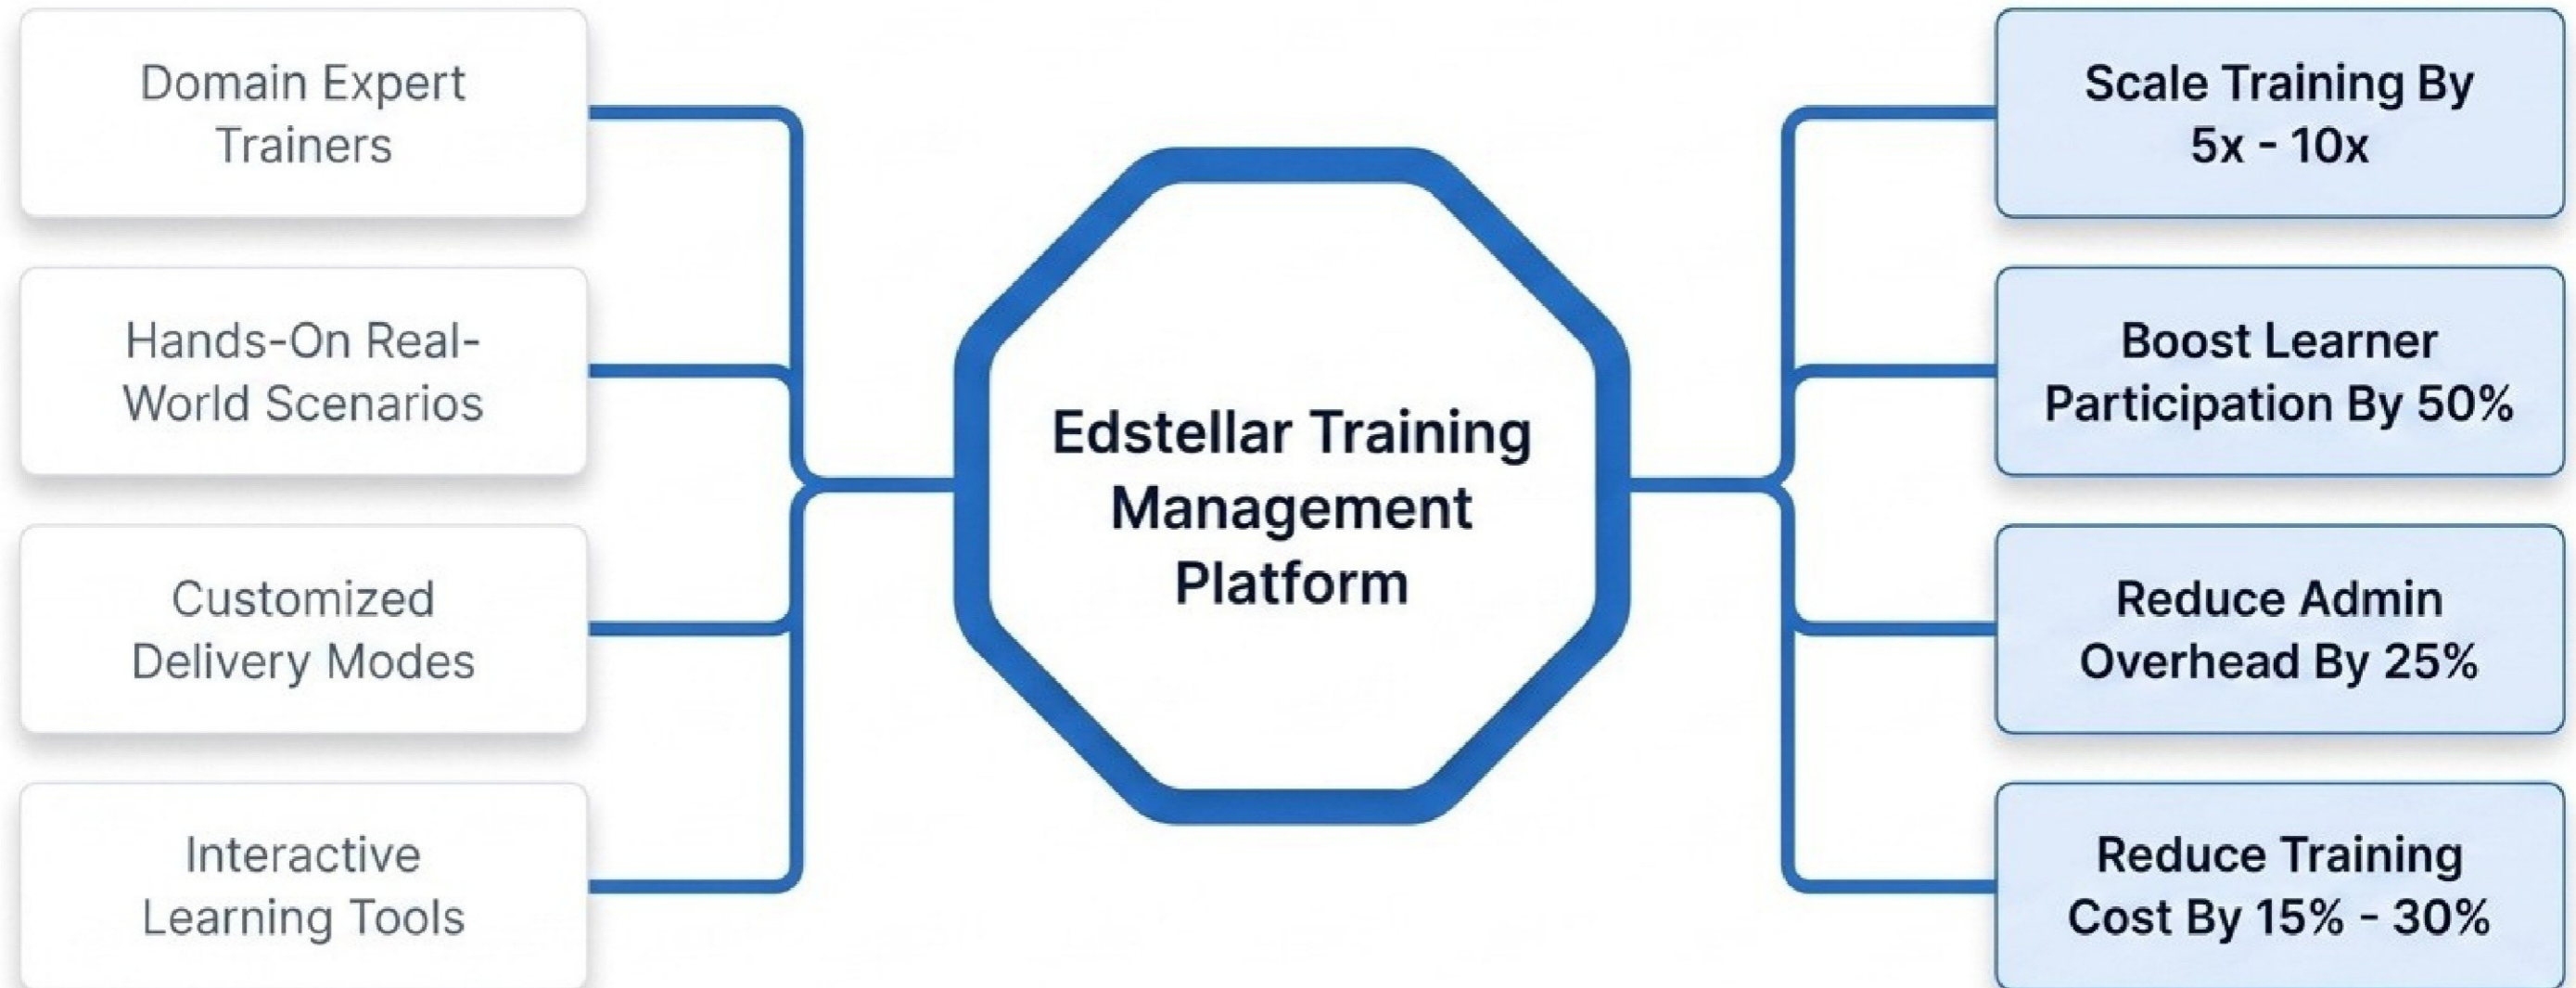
Domain Expert Trainers

Hands-On Real-World Scenarios

Customized Delivery Modes

Interactive Learning Tools

Edstellar Training Management Platform

Scale Training By 5x - 10x

Boost Learner Participation By 50%

Reduce Admin Overhead By 25%

Reduce Training Cost By 15% - 30%